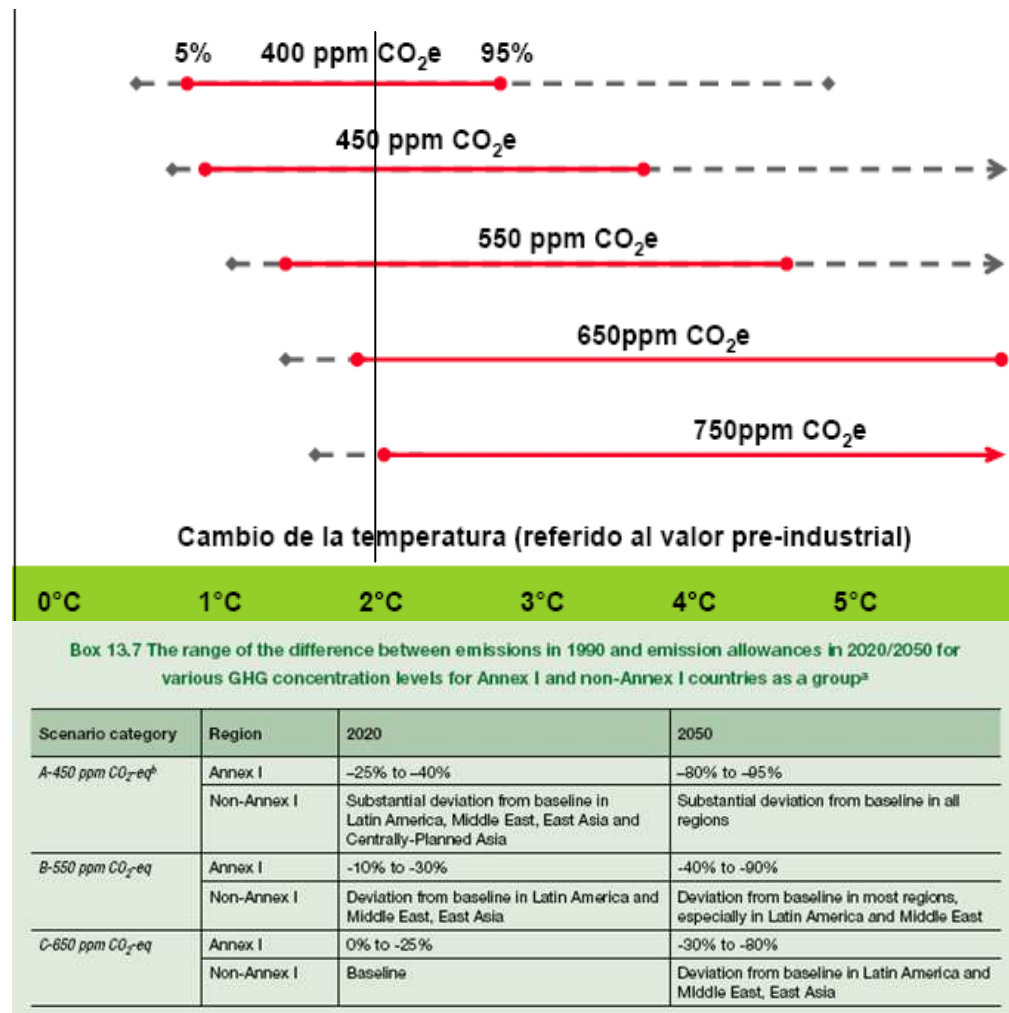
5% 400 ppm $CO_2$e 95%

450 ppm $CO_2$e

550 ppm $CO_2$e

650ppm $CO_2$e

750ppm $CO_2$e

Cambio de la temperatura (referido al valor pre-industrial)

0°C 1°C 2°C 3°C 4°C 5°C

Box 13.7 The range of the difference between emissions in 1990 and emission allowances in 2020/2050 for various GHG concentration levels for Annex I and non-Annex I countries as a group$^a$

| Scenario category | Region | 2020 | 2050 |
|---|---|---|---|
| A-450 ppm $CO_2$-eq$^b$ | Annex I | –25% to –40% | –80% to –95% |
| | Non-Annex I | Substantial deviation from baseline in Latin America, Middle East, East Asia and Centrally-Planned Asia | Substantial deviation from baseline in all regions |
| B-550 ppm $CO_2$-eq | Annex I | -10% to -30% | -40% to -90% |
| | Non-Annex I | Deviation from baseline in Latin America and Middle East, East Asia | Deviation from baseline in most regions, especially in Latin America and Middle East |
| C-650 ppm $CO_2$-eq | Annex I | 0% to -25% | -30% to -80% |
| | Non-Annex I | Baseline | Deviation from baseline in Latin America and Middle East, East Asia |